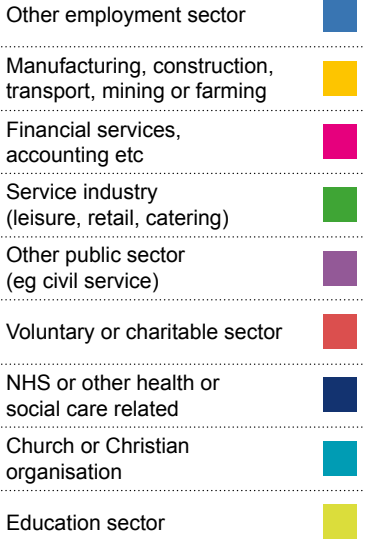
Other employment sector

Manufacturing, construction, transport, mining or farming

Financial services, accounting etc

Service industry (leisure, retail, catering)

Other public sector (eg civil service)

Voluntary or charitable sector

NHS or other health or social care related

Church or Christian organisation

Education sector